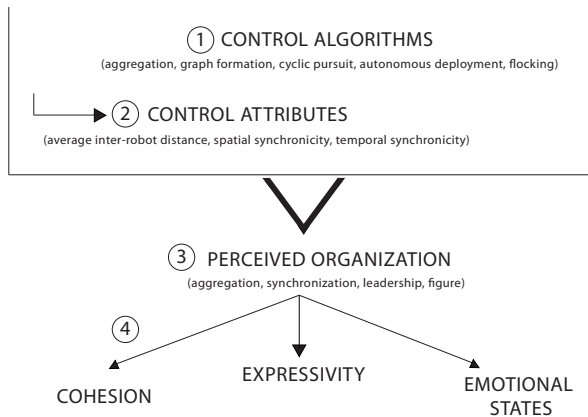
1 CONTROL ALGORITHMS
(aggregation, graph formation, cyclic pursuit, autonomous deployment, flocking)

2 CONTROL ATTRIBUTES
(average inter-robot distance, spatial synchronicity, temporal synchronicity)

3 PERCEIVED ORGANIZATION
(aggregation, synchronization, leadership, figure)

4

COHESION

EXPRESSIVITY

EMOTIONAL STATES